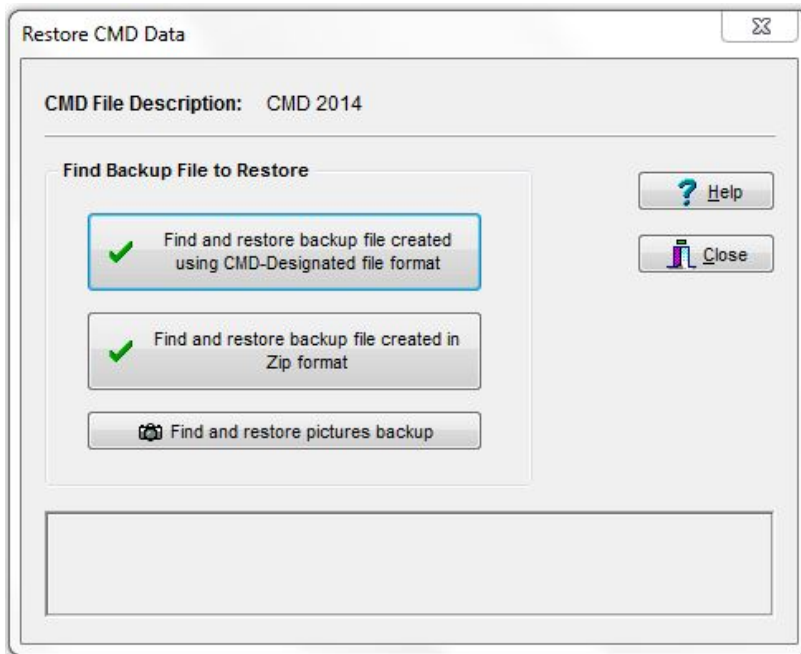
Restore CMD Data

CMD File Description: CMD 2014

Find Backup File to Restore

Find and restore backup file created using CMD-Designated file format

Find and restore backup file created in Zip format

Find and restore pictures backup

Help

Close